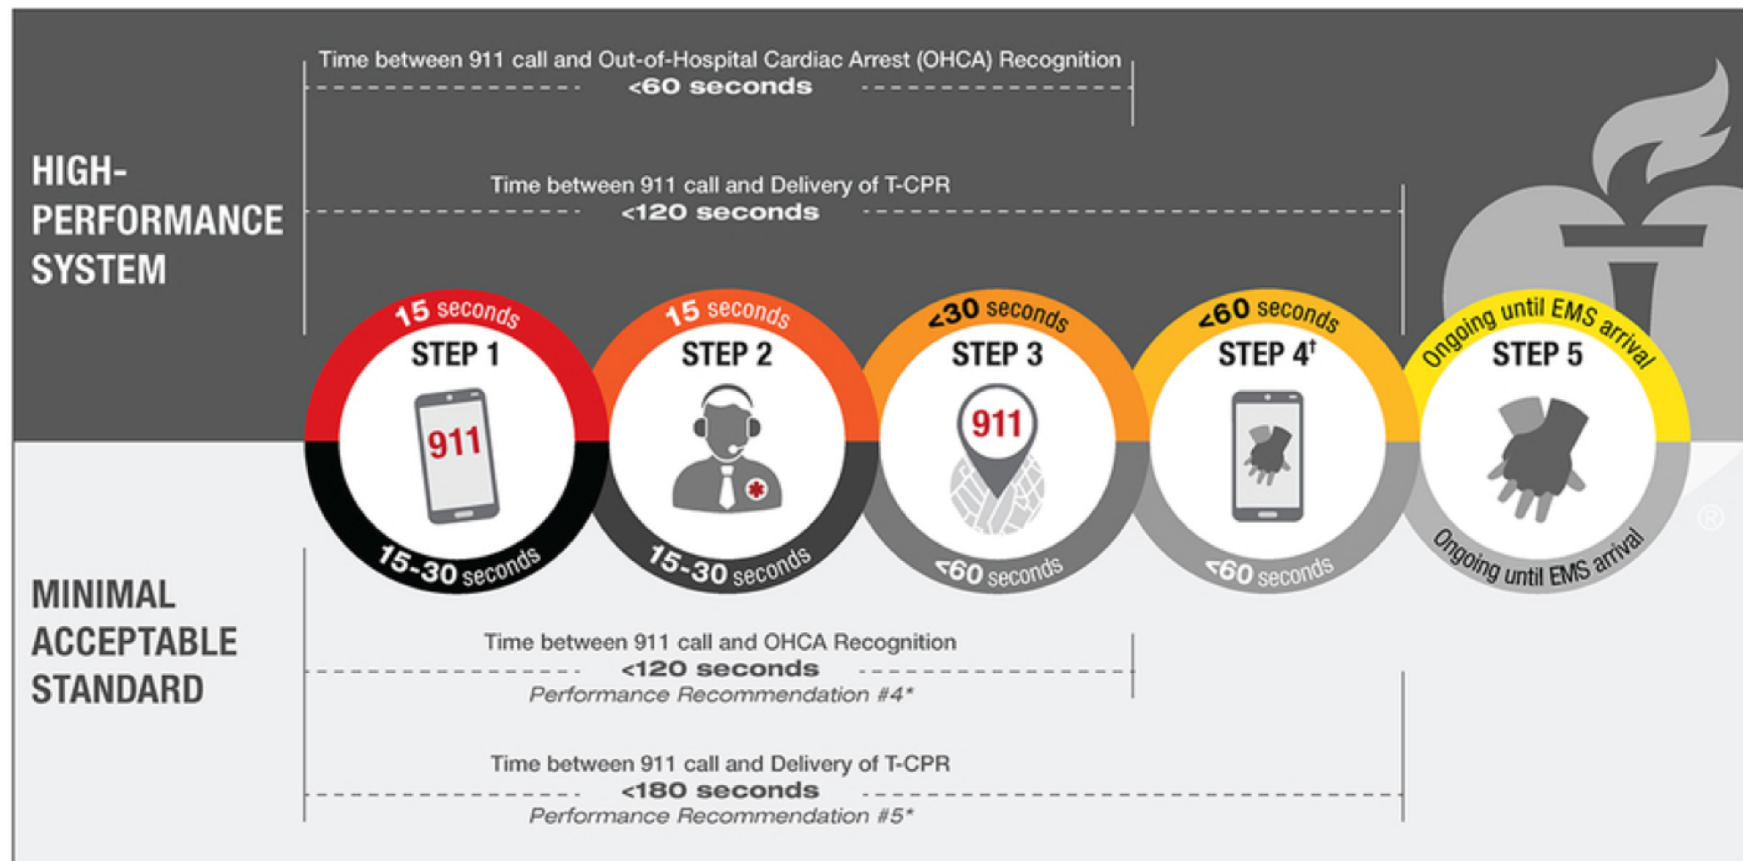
HIGH-PERFORMANCE SYSTEM

Time between 911 call and Out-of-Hospital Cardiac Arrest (OHCA) Recognition
<60 seconds

Time between 911 call and Delivery of T-CPR
<120 seconds

15 seconds
STEP 1
911
15-30 seconds

15 seconds
STEP 2
15-30 seconds

<30 seconds
STEP 3
911
<60 seconds

<60 seconds
STEP 4†
<60 seconds

Ongoing until EMS arrival
STEP 5
Ongoing until EMS arrival

MINIMAL ACCEPTABLE STANDARD

Time between 911 call and OHCA Recognition
<120 seconds
Performance Recommendation #4*

Time between 911 call and Delivery of T-CPR
<180 seconds
Performance Recommendation #5*